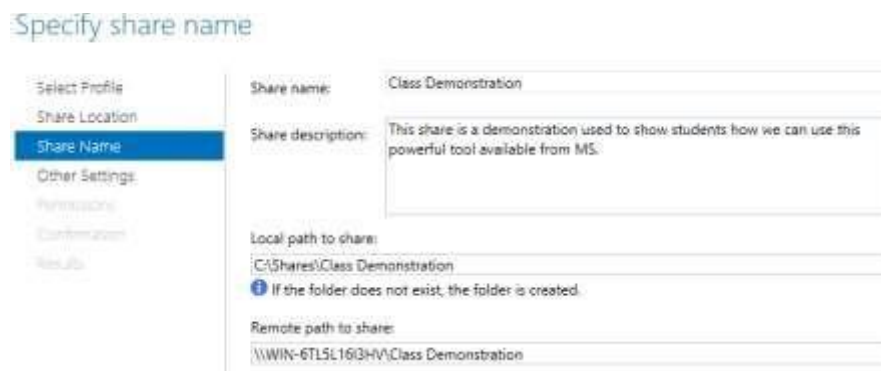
Specify share name

Select Profile
Share Location
Share Name
Other Settings
Permissions
Confirmation
Results

Share name: Class Demonstration

Share description: This share is a demonstration used to show students how we can use this powerful tool available from MS.

Local path to share:
C:\Shares\Class Demonstration
If the folder does not exist, the folder is created.

Remote path to share:
\\WIN-6TL5L16I3HV\Class Demonstration